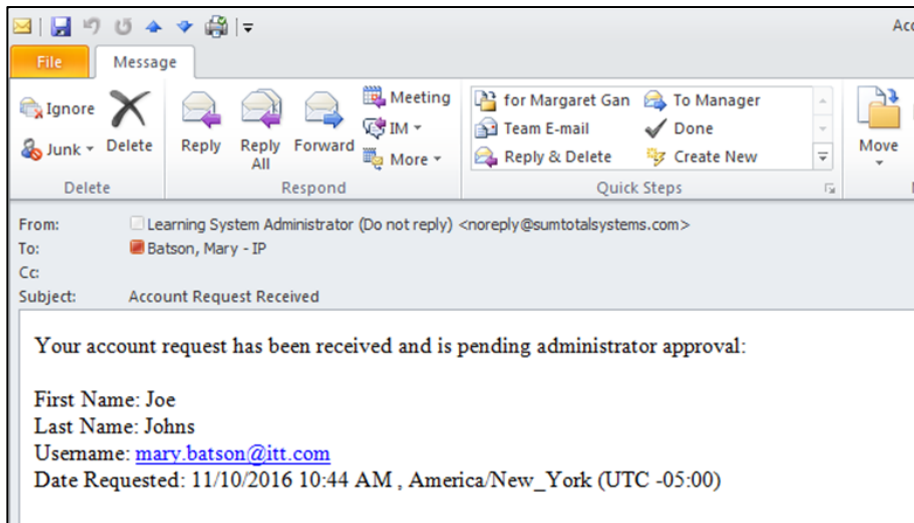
Acc

File Message

Ignore
Junk
Delete
Delete

Reply
Reply All
Forward
Meeting
IM
More
Respond

for Margaret Gan
Team E-mail
Reply & Delete
To Manager
Done
Create New
Quick Steps

Move

From: Learning System Administrator (Do not reply) <noreply@sumtotalsystems.com>
To: Batson, Mary - IP
Cc:
Subject: Account Request Received

Your account request has been received and is pending administrator approval:

First Name: Joe
Last Name: Johns
Username: mary.batson@itt.com
Date Requested: 11/10/2016 10:44 AM , America/New_York (UTC -05:00)